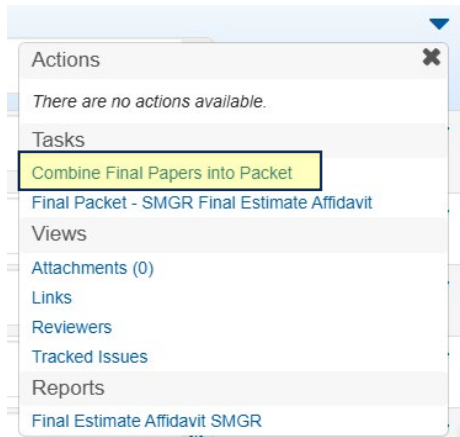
Actions

There are no actions available.

Tasks

Combine Final Papers into Packet

Final Packet - SMGR Final Estimate Affidavit

Views

Attachments (0)

Links

Reviewers

Tracked Issues

Reports

Final Estimate Affidavit SMGR